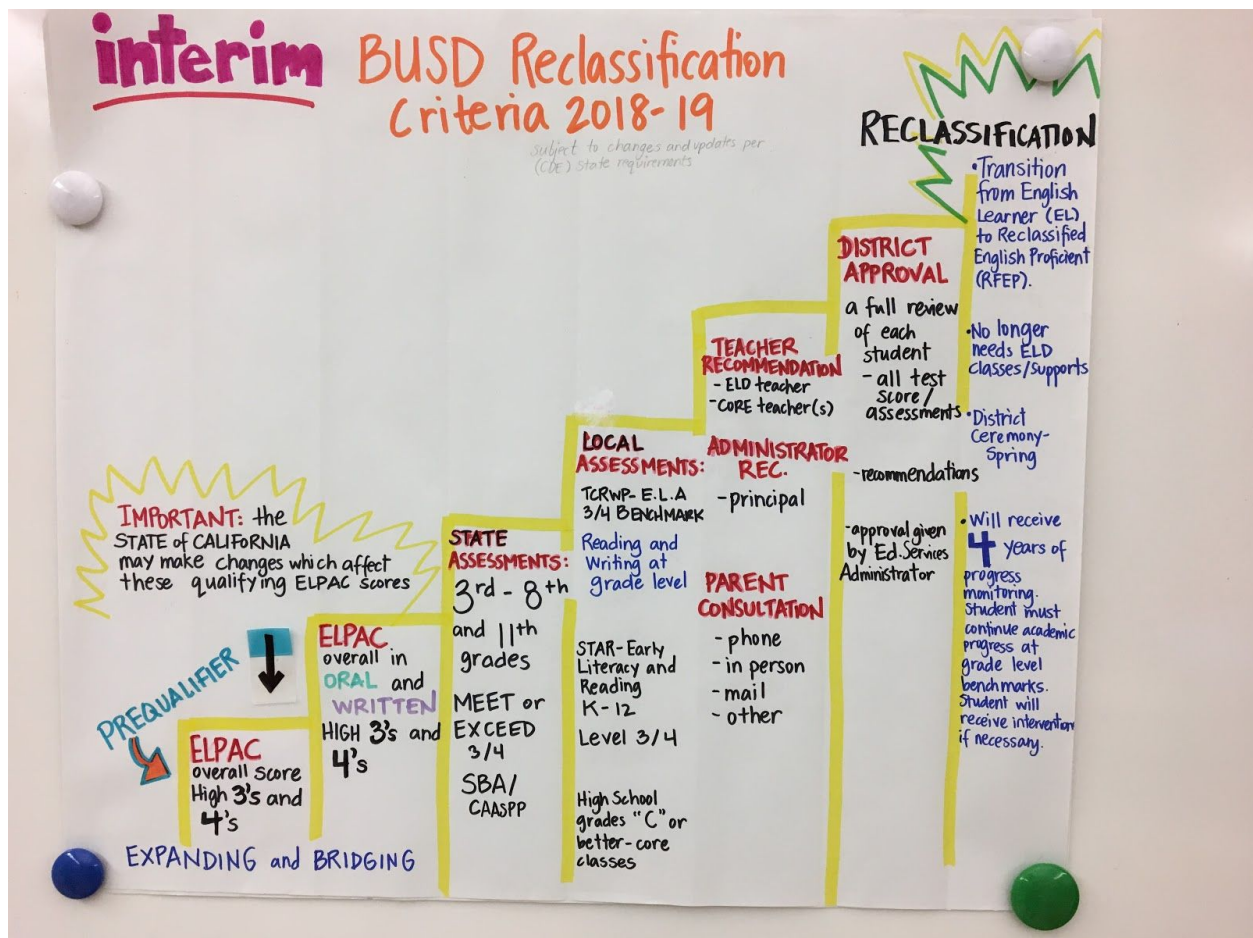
interim BUSD Reclassification Criteria 2018-19

subject to changes and updates per (CDE) state requirements

RECLASSIFICATION

•Transition from English Learner (EL) to Reclassified English Proficient (RFEP).

•No longer needs ELD classes/supports

•District Ceremony-Spring

•Will receive 4 years of progress monitoring. Student must continue academic progress at grade level benchmarks. Student will receive intervention if necessary.

DISTRICT APPROVAL
a full review of each student
- all test score/assessments
-recommendations
-approval given by Ed. Services Administrator

TEACHER RECOMMENDATION
- ELD teacher
- CORE teacher(s)

ADMINISTRATOR REC.
-principal

PARENT CONSULTATION
- phone
- in person
- mail
- other

LOCAL ASSESSMENTS:
TCRWP- E.L.A 3/4 BENCHMARK
Reading and Writing at grade level

STAR- Early Literacy and Reading K-12
Level 3/4

High School grades "C" or better- core classes

STATE ASSESSMENTS:
3rd - 8th and 11th grades
MEET or EXCEED 3/4
SBA/ CAASPP

IMPORTANT: the STATE of CALIFORNIA may make changes which affect these qualifying ELPAC scores

ELPAC overall in ORAL and WRITTEN HIGH 3's and 4's

PREQUALIFIER

ELPAC overall score High 3's and 4's

EXPANDING and BRIDGING